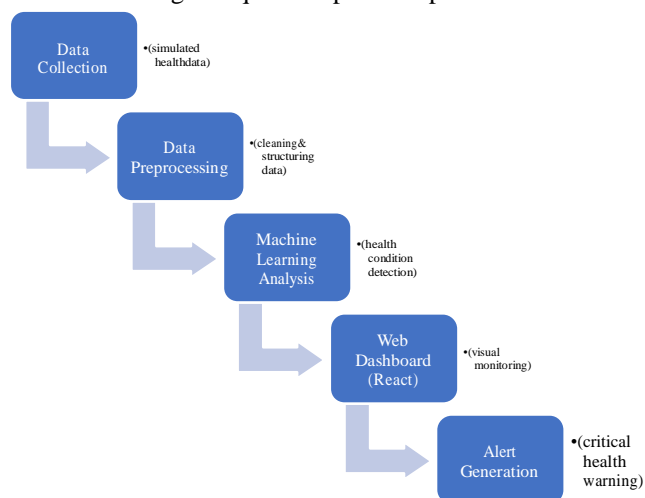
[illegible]

Data Collection

•(simulated healthdata)

Data Preprocessing

•(cleaning& structuring data)

Machine Learning Analysis

•(health condition detection)

Web Dashboard (React)

•(visual monitoring)

Alert Generation

•(critical health warning)